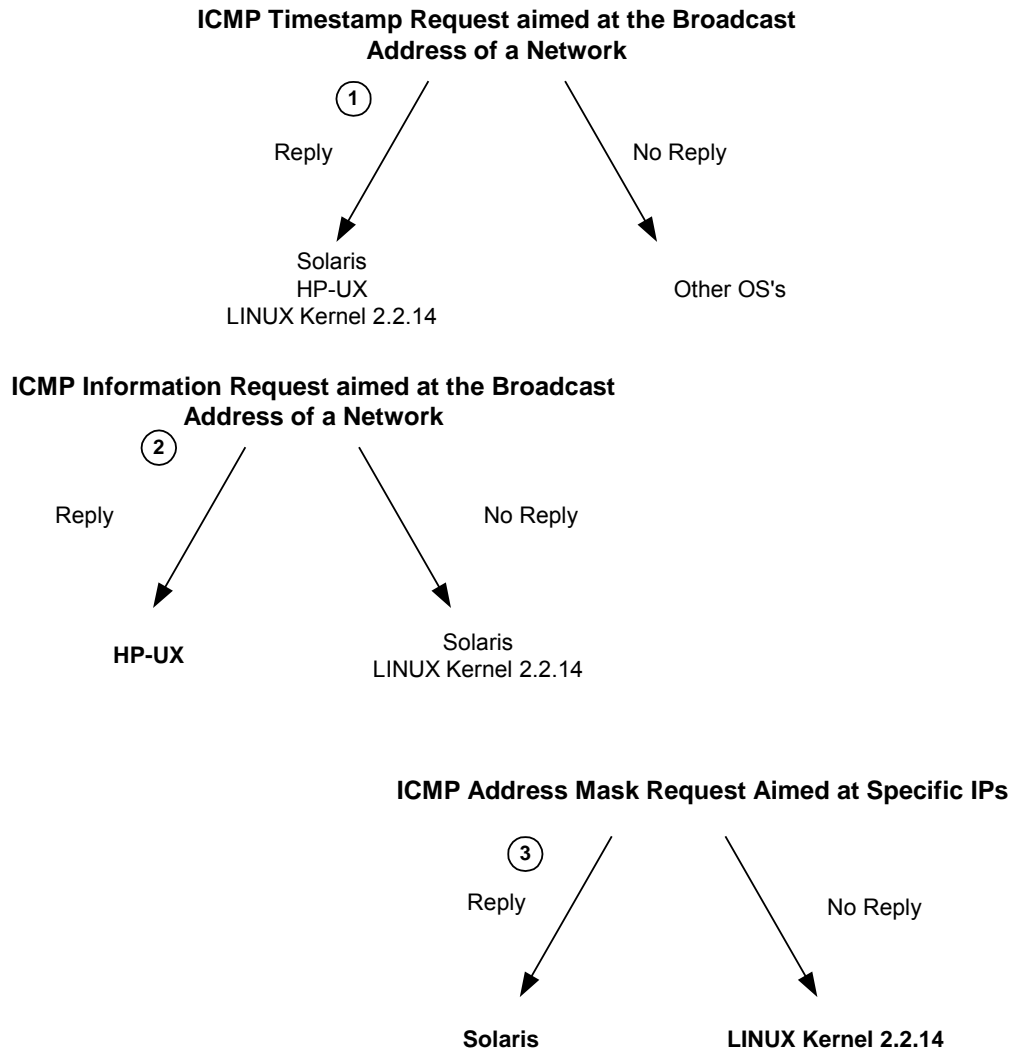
**ICMP Timestamp Request aimed at the Broadcast Address of a Network**

1

Reply

No Reply

Solaris
HP-UX
LINUX Kernel 2.2.14

Other OS's

**ICMP Information Request aimed at the Broadcast Address of a Network**

2

Reply

No Reply

**HP-UX**

Solaris
LINUX Kernel 2.2.14

**ICMP Address Mask Request Aimed at Specific IPs**

3

Reply

No Reply

**Solaris**

**LINUX Kernel 2.2.14**